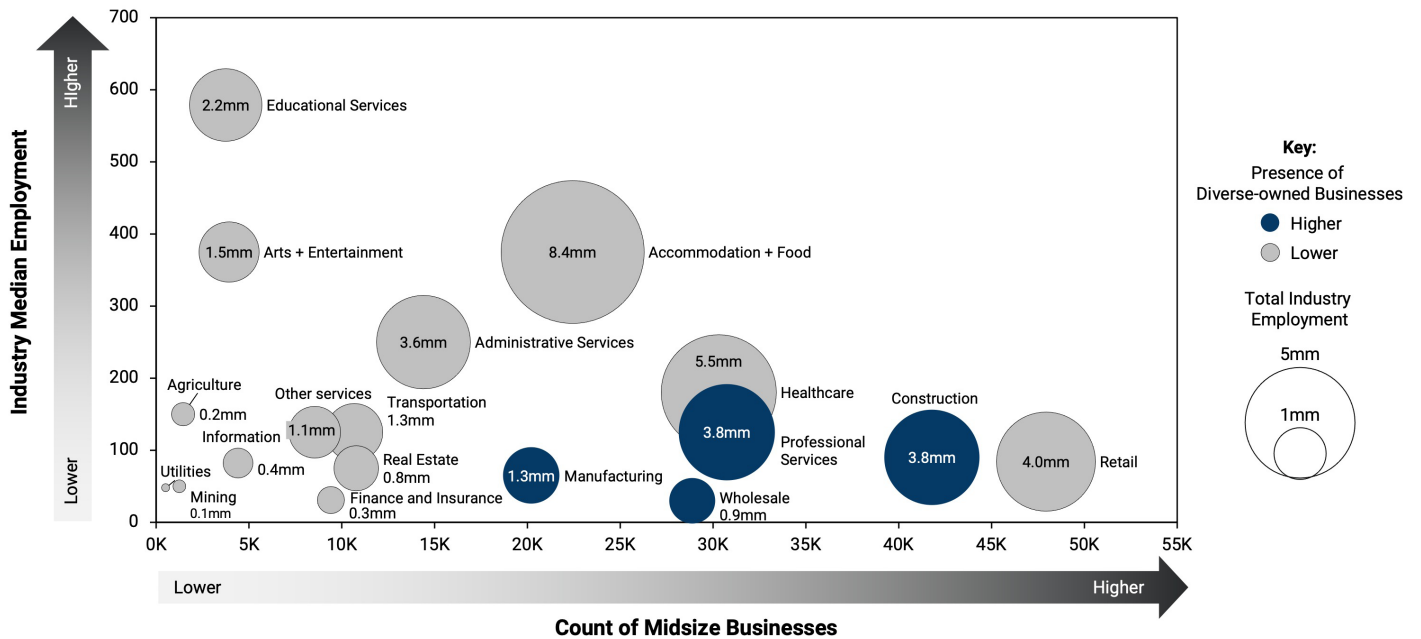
Industry Median Employment

HIgher

Lower

700
600
500
400
300
200
100
0

2.2mm Educational Services

1.5mm Arts + Entertainment

8.4mm Accommodation + Food

3.6mm Administrative Services

5.5mm Healthcare

Agriculture 0.2mm

Other services

Transportation 1.3mm

Information

1.1mm

3.8mm Professional Services

Construction

3.8mm

4.0mm Retail

0.4mm

Real Estate 0.8mm

1.3mm Manufacturing

Utilities

Mining 0.1mm

Finance and Insurance 0.3mm

Wholesale 0.9mm

0K 5K 10K 15K 20K 25K 30K 35K 40K 45K 50K 55K

Lower

Higher

Count of Midsize Businesses

Key:
Presence of Diverse-owned Businesses
Higher
Lower

Total Industry Employment
5mm
1mm